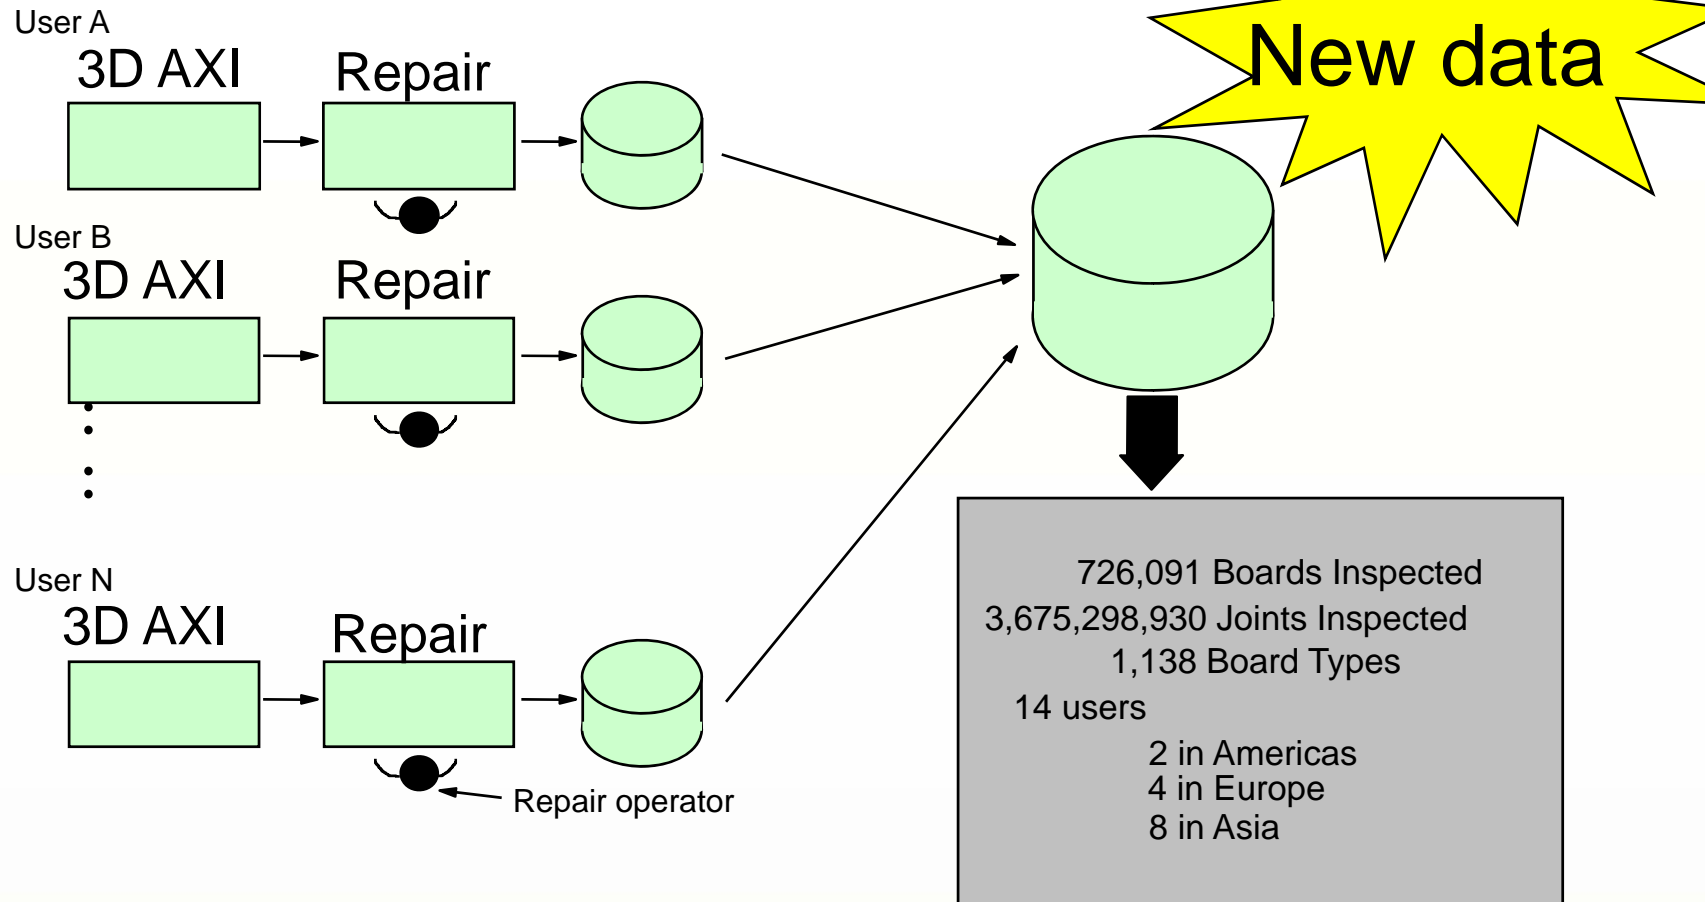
User A
3D AXI
Repair

User B
3D AXI
Repair

User N
3D AXI
Repair

Repair operator

New data

726,091 Boards Inspected
3,675,298,930 Joints Inspected
1,138 Board Types
14 users
2 in Americas
4 in Europe
8 in Asia